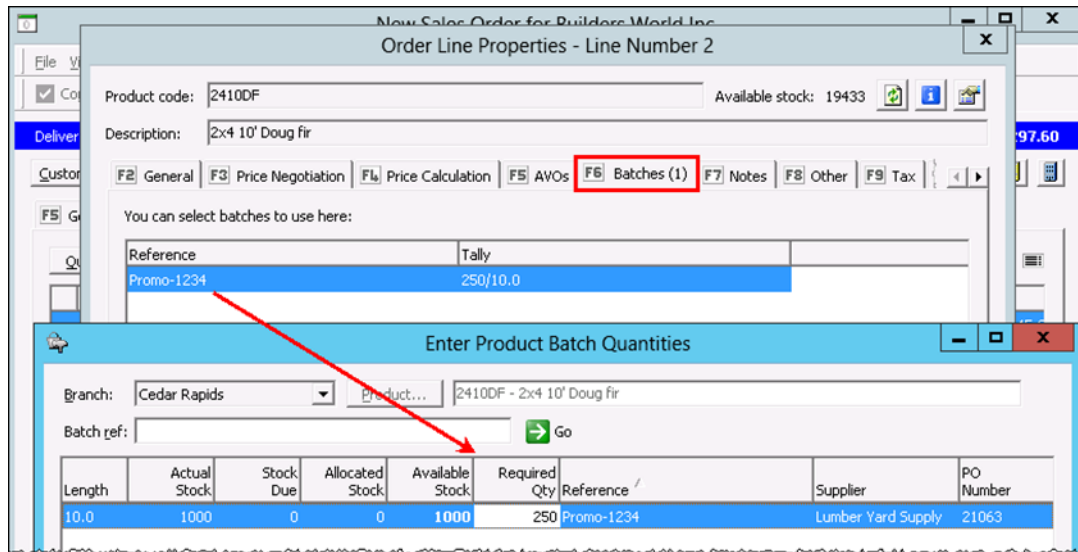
New Sales Order for Builders World Inc

File V
Co
Deliver
Custor
F5 G
Q

97.60

Order Line Properties - Line Number 2

Product code: 2410DF
Available stock: 19433

Description: 2x4 10' Doug fir

F2 General | F3 Price Negotiation | F4 Price Calculation | F5 AVOs | F6 Batches (1) | F7 Notes | F8 Other | F9 Tax

You can select batches to use here:

| Reference | Tally |
|---|---|
| Promo-1234 | 250/10.0 |

Enter Product Batch Quantities

Branch: Cedar Rapids
Product...
2410DF - 2x4 10' Doug fir

Batch ref:
Go

| Length | Actual Stock | Stock Due | Allocated Stock | Available Stock | Required Qty | Reference | Supplier | PO Number |
|---|---|---|---|---|---|---|---|---|
| 10.0 | 1000 | 0 | 0 | 1000 | 250 | Promo-1234 | Lumber Yard Supply | 21063 |